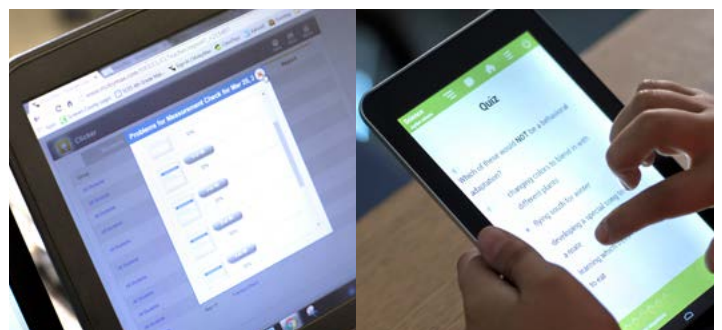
Clicker

Problems for Measurement Check for Mar 20,

Quiz

1.
Which of these would NOT be a behavioral adaptation?

changing colors to blend in with different plants

flying south for winter

developing a special tong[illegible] a nectar

learning with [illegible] to eat